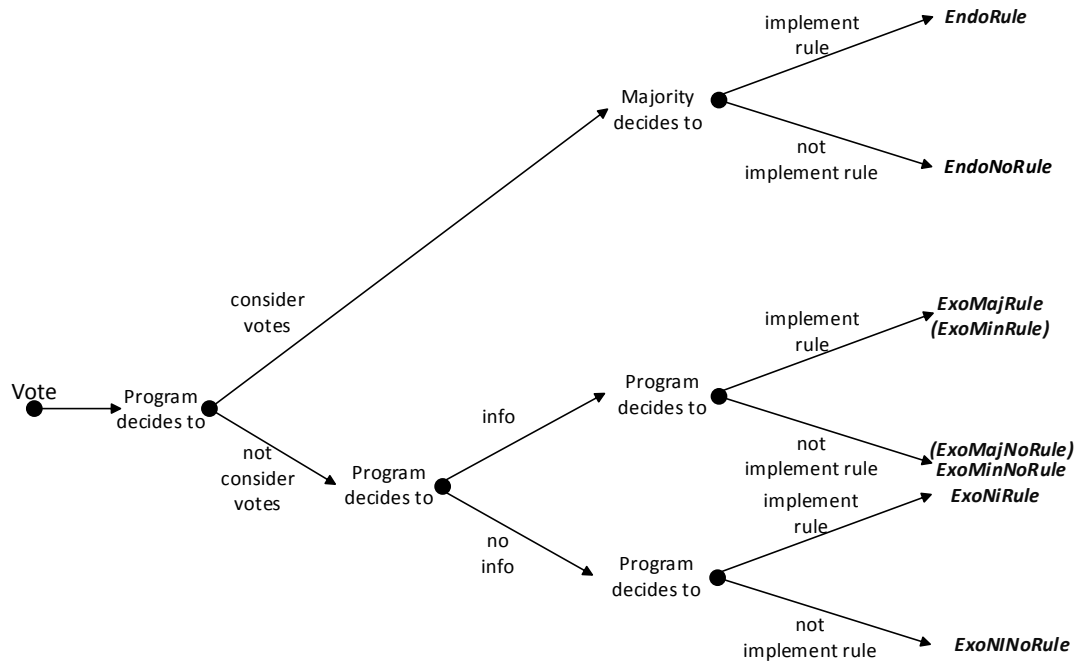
implement rule

EndoRule

Majority decides to

not implement rule

EndoNoRule

consider votes

implement rule

ExoMajRule (ExoMinRule)

Vote

Program decides to

info

Program decides to

not consider votes

Program decides to

not implement rule

(ExoMajNoRule) ExoMinNoRule

implement rule

ExoNiRule

no info

Program decides to

not implement rule

ExoNINoRule